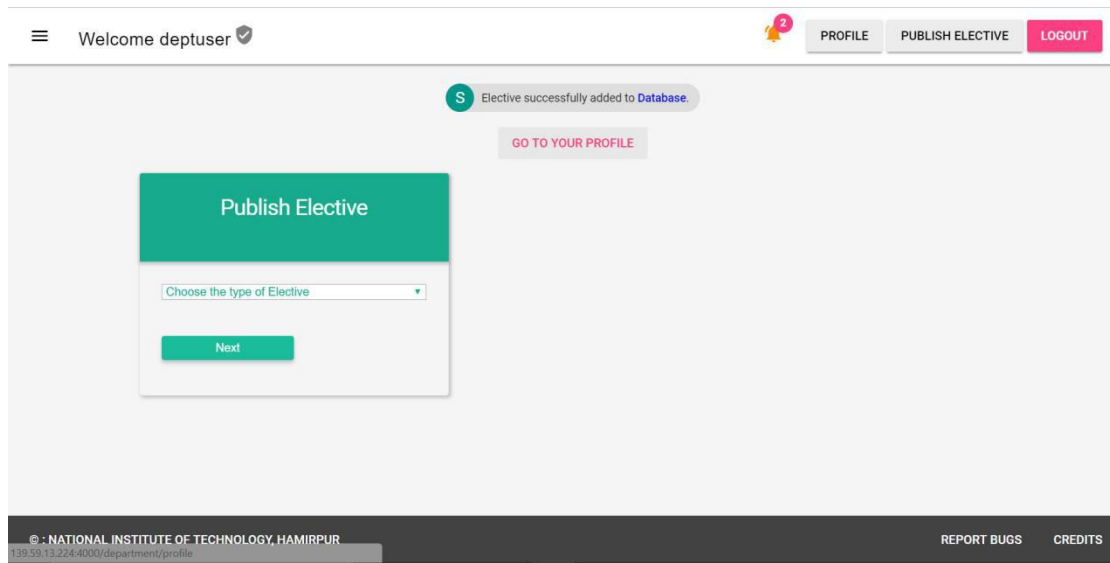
≡ Welcome deptuser

2

PROFILE PUBLISH ELECTIVE LOGOUT

S Elective successfully added to Database.

GO TO YOUR PROFILE

Publish Elective

Choose the type of Elective ▾

Next

© : NATIONAL INSTITUTE OF TECHNOLOGY, HAMIRPUR

139.59.13.224:4000/department/profile

REPORT BUGS CREDITS